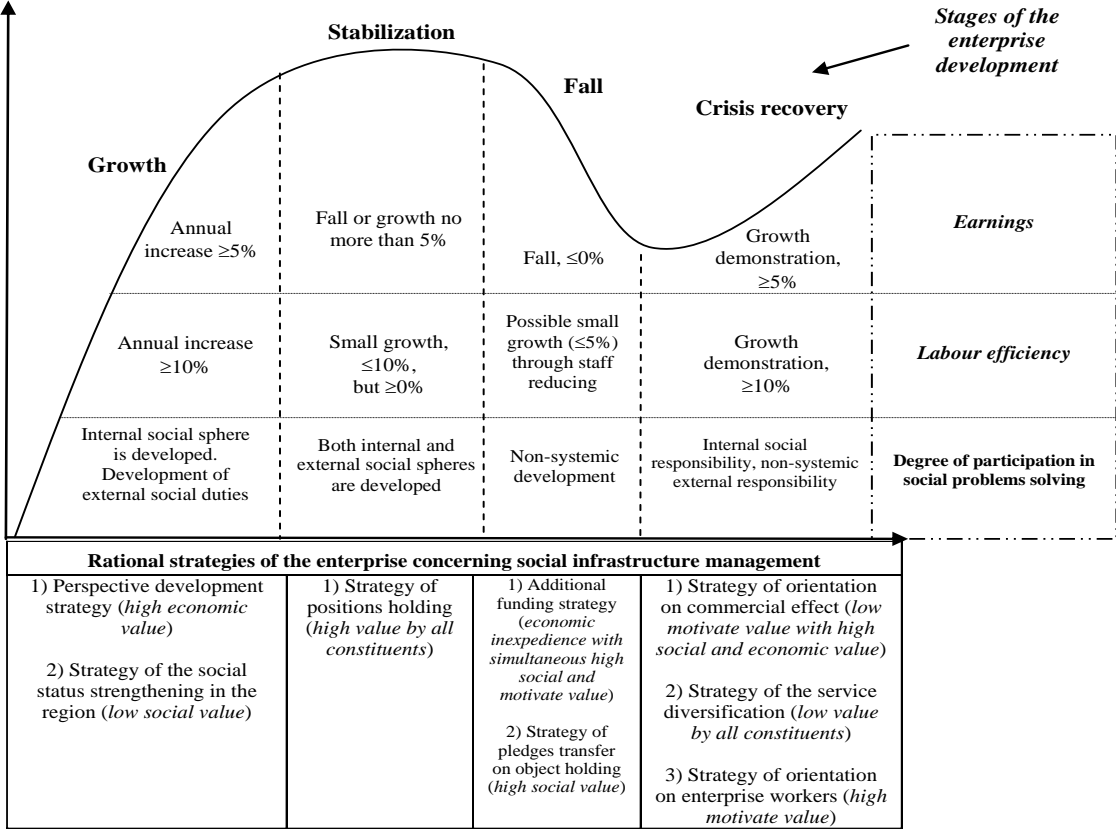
Stages of the enterprise development

Stabilization

Fall

Crisis recovery

Growth

| Growth | Stabilization | Fall | Crisis recovery | |
|---|---|---|---|---|
| Annual increase ≥5% | Fall or growth no more than 5% | Fall, ≤0% | Growth demonstration, ≥5% | *Earnings* |
| Annual increase ≥10% | Small growth, ≤10%, but ≥0% | Possible small growth (≤5%) through staff reducing | Growth demonstration, ≥10% | *Labour efficiency* |
| Internal social sphere is developed. Development of external social duties | Both internal and external social spheres are developed | Non-systemic development | Internal social responsibility, non-systemic external responsibility | Degree of participation in social problems solving |

| Rational strategies of the enterprise concerning social infrastructure management | | | |
|---|---|---|---|
| 1) Perspective development strategy (*high economic value*) 2) Strategy of the social status strengthening in the region (*low social value*) | 1) Strategy of positions holding (*high value by all constituents*) | 1) Additional funding strategy (*economic inexpedience with simultaneous high social and motivate value*) 2) Strategy of pledges transfer on object holding (*high social value*) | 1) Strategy of orientation on commercial effect (*low motivate value with high social and economic value*) 2) Strategy of the service diversification (*low value by all constituents*) 3) Strategy of orientation on enterprise workers (*high motivate value*) |